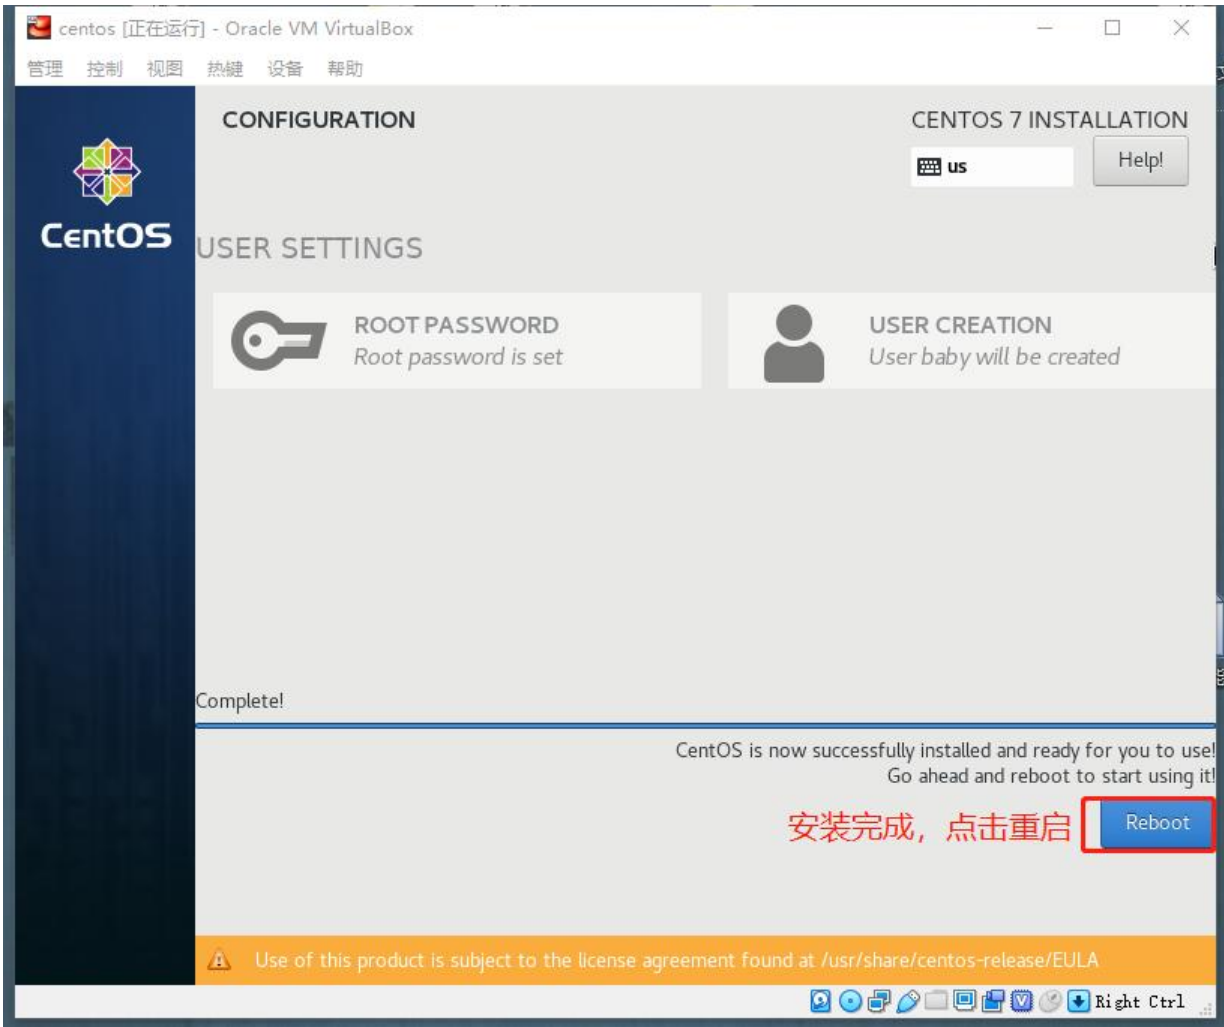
centos [正在运行] - Oracle VM VirtualBox

管理 控制 视图 热键 设备 帮助

CentOS

CONFIGURATION

CENTOS 7 INSTALLATION

us

Help!

USER SETTINGS

ROOT PASSWORD
Root password is set

USER CREATION
User baby will be created

Complete!

CentOS is now successfully installed and ready for you to use!
Go ahead and reboot to start using it!

安装完成，点击重启

Reboot

Use of this product is subject to the license agreement found at /usr/share/centos-release/EULA

Right Ctrl